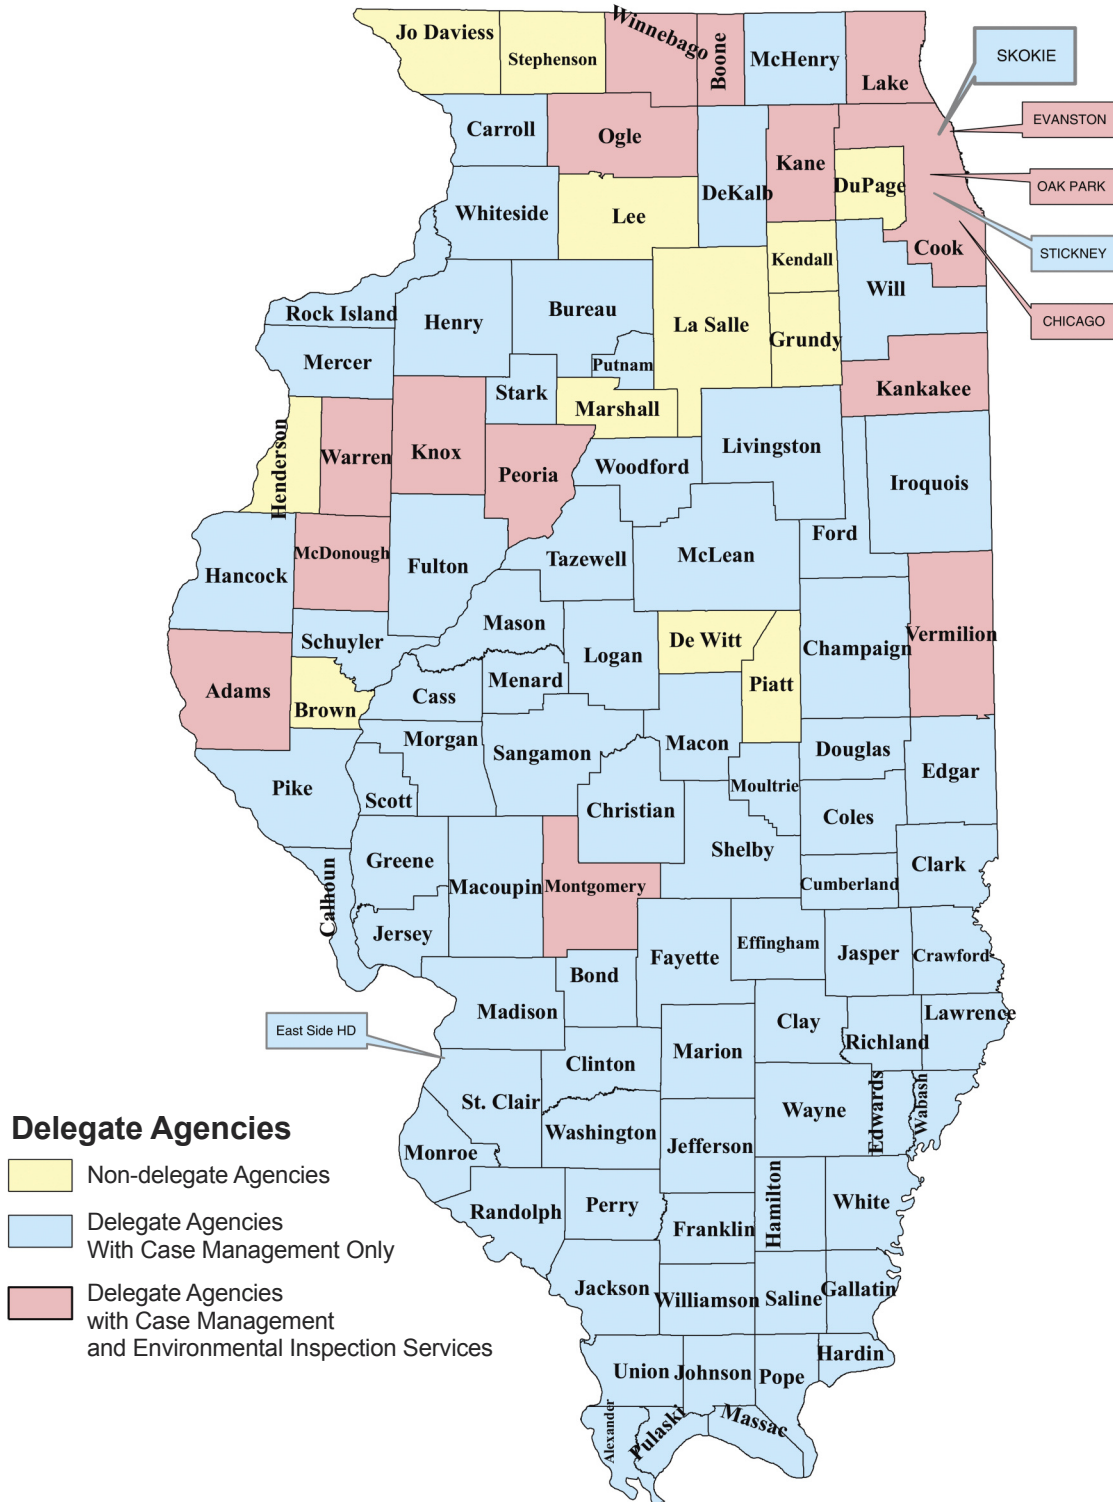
Jo Daviess
Stephenson
Winnebago
Boone
McHenry
Lake
SKOKIE
EVANSTON
OAK PARK
STICKNEY
CHICAGO
Carroll
Ogle
DeKalb
Kane
DuPage
Cook
Whiteside
Lee
Kendall
Will
Rock Island
Henry
Bureau
La Salle
Grundy
Mercer
Putnam
Stark
Marshall
Kankakee
Henderson
Warren
Knox
Peoria
Woodford
Livingston
Iroquois
Hancock
McDonough
Fulton
Tazewell
McLean
Ford
Mason
Schuyler
De Witt
Champaign
Vermilion
Logan
Adams
Brown
Cass
Menard
Piatt
Morgan
Sangamon
Macon
Douglas
Edgar
Pike
Scott
Moultrie
Christian
Coles
Shelby
Greene
Clark
Calhoun
Macoupin
Montgomery
Cumberland
Jersey
Effingham
Fayette
Jasper
Crawford
Bond
Madison
Clay
Lawrence
East Side HD
Richland
Clinton
Marion
St. Clair
Wayne
Edwards
Wabash
Washington
Jefferson
Monroe
Delegate Agencies
Non-delegate Agencies
Delegate Agencies With Case Management Only
Delegate Agencies with Case Management and Environmental Inspection Services
Randolph
Perry
Hamilton
White
Franklin
Jackson
Williamson
Saline
Gallatin
Union
Johnson
Pope
Hardin
Alexander
Pulaski
Massac